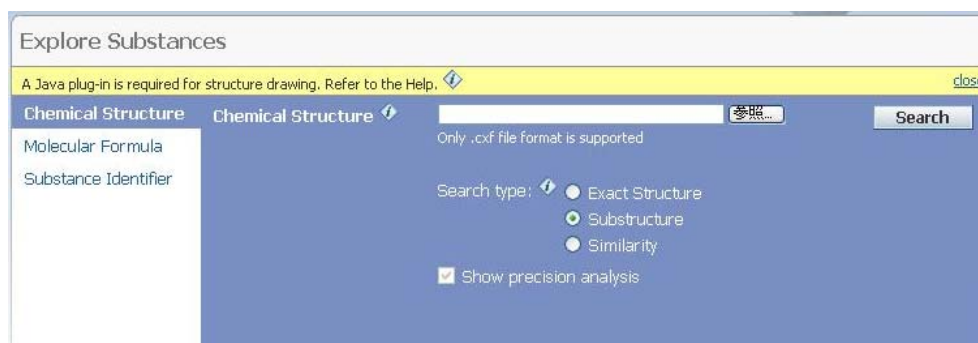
Explore Substances

A Java plug-in is required for structure drawing. Refer to the Help.

clos

Chemical Structure

Molecular Formula

Substance Identifier

Chemical Structure

参照...

Search

Only .cxf file format is supported

Search type:

Exact Structure

Substructure

Similarity

Show precision analysis